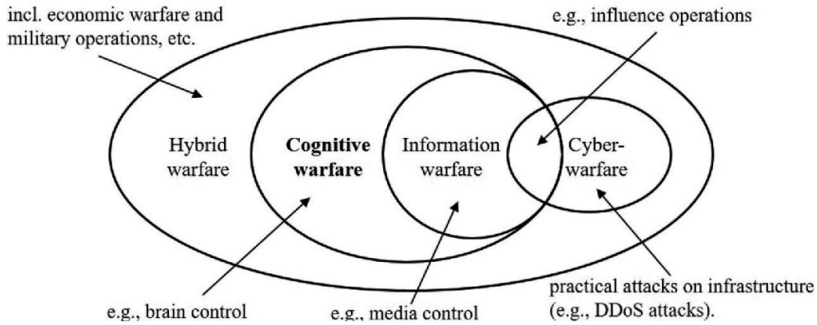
incl. economic warfare and military operations, etc.

e.g., influence operations

Hybrid warfare

Cognitive warfare

Information warfare

Cyber-warfare

practical attacks on infrastructure (e.g., DDoS attacks).

e.g., brain control

e.g., media control